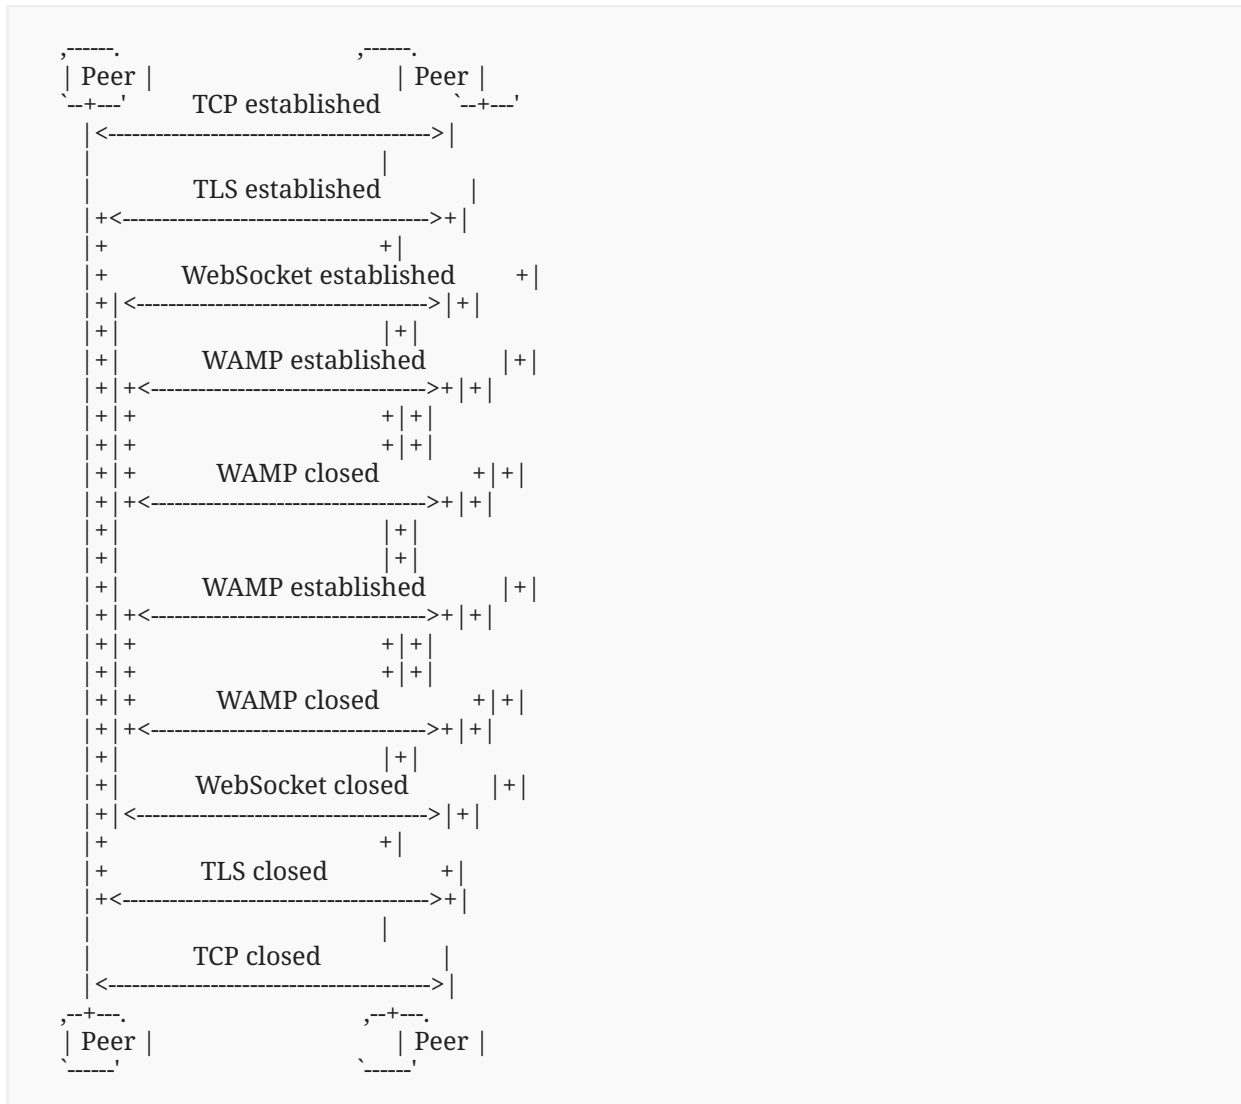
,------.                                    ,------.
| Peer |                                    | Peer |
`--+---'          TCP established           `--+---'
   |<----------------------------------------->|
   |                                           |
   |           TLS established                 |
   |+<--------------------------------------->+|
   |+                                         +|
   |+         WebSocket established           +|
   |+|<------------------------------------->|+|
   |+|                                       |+|
   |+|          WAMP established             |+|
   |+|+<----------------------------------->+|+|
   |+|+                                     +|+|
   |+|+                                     +|+|
   |+|+           WAMP closed               +|+|
   |+|+<----------------------------------->+|+|
   |+|                                       |+|
   |+|                                       |+|
   |+|          WAMP established             |+|
   |+|+<----------------------------------->+|+|
   |+|+                                     +|+|
   |+|+                                     +|+|
   |+|+           WAMP closed               +|+|
   |+|+<----------------------------------->+|+|
   |+|                                       |+|
   |+|          WebSocket closed             |+|
   |+|<------------------------------------->|+|
   |+                                         +|
   |+            TLS closed                   +|
   |+<--------------------------------------->+|
   |                                           |
   |            TCP closed                     |
   |<----------------------------------------->|
,--+---.                                    ,--+---.
| Peer |                                    | Peer |
`------'                                    `------'